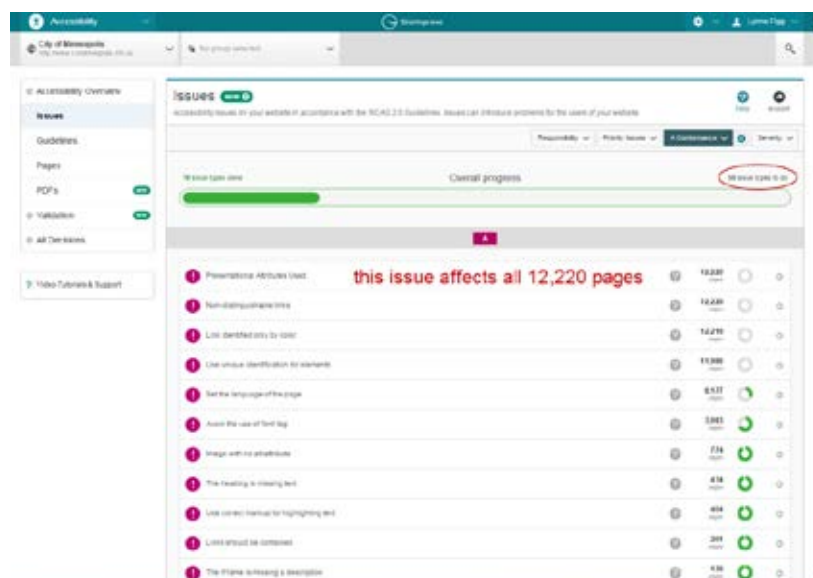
Accessibility

Siteimprove

Lynne Flagg

City of Minneapolis

No group selected

Accessibility Overview

Issues

Guidelines

Pages

PDFs

Validation

All Decisions

Video Tutorials & Support

Issues

Accessibility issues on your website in accordance with the WCAG 2.0 Guidelines. Issues can introduce problems for the users of your website.

Responsibility

Priority Issues

Conformance

Severity

Overall progress

this issue affects all 12,220 pages

Presentational Attributes Used

12,220

Non-distinguishable links

12,220

Link identified only by color

12,219

Use unique identification for elements

11,988

Set the language of the page

8,537

Avoid the use of font tag

3,083

Image with no alt attribute

774

The heading is missing text

438

Use correct markup for highlighting text

404

Links should be contained

391

The iFrame is missing a description

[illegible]